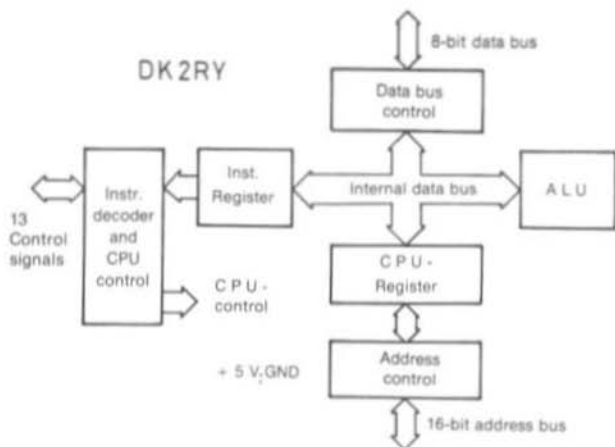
8-bit data bus

DK2RY

Data bus control

13 Control signals

Instr. decoder and CPU control

Inst. Register

Internal data bus

ALU

CPU - Register

CPU - control

+ 5 V, GND

Address control

16-bit address bus